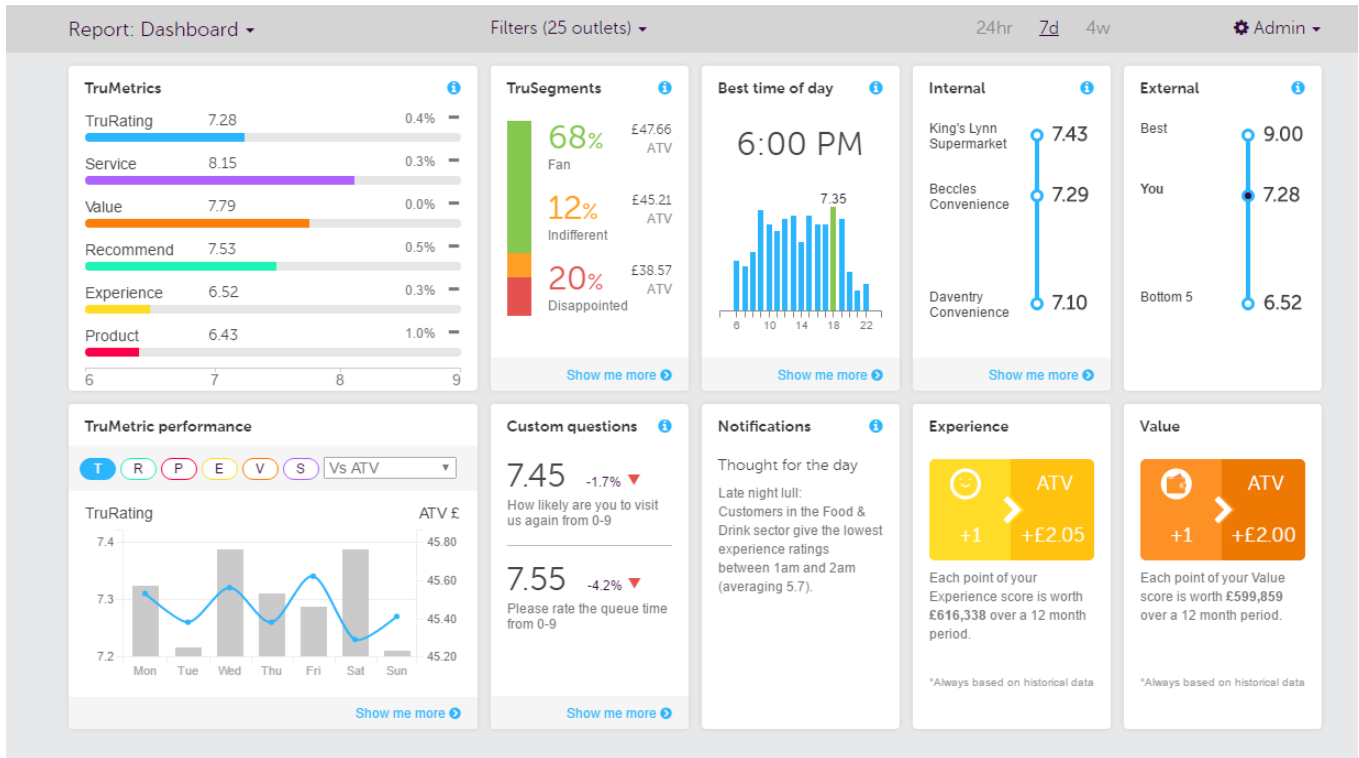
Report: Dashboard ▾ | Filters (25 outlets) ▾ | 24hr | 7d | 4w | Admin ▾

TruMetrics

| | | |
|---|---|---|
| TruRating | 7.28 | 0.4% |
| Service | 8.15 | 0.3% |
| Value | 7.79 | 0.0% |
| Recommend | 7.53 | 0.5% |
| Experience | 6.52 | 0.3% |
| Product | 6.43 | 1.0% |

6 7 8 9

TruSegments

68% Fan £47.66 ATV

12% Indifferent £45.21 ATV

20% Disappointed £38.57 ATV

Show me more

Best time of day

6:00 PM

7.35

6 10 14 18 22

Show me more

Internal

King's Lynn Supermarket 7.43

Beccles Convenience 7.29

Daventry Convenience 7.10

Show me more

External

Best 9.00

You 7.28

Bottom 5 6.52

TruMetric performance

T R P E V S Vs ATV

TruRating ATV £

7.4 7.3 7.2

45.80 45.60 45.40 45.20

Mon Tue Wed Thu Fri Sat Sun

Show me more

Custom questions

7.45 -1.7%
How likely are you to visit us again from 0-9

7.55 -4.2%
Please rate the queue time from 0-9

Show me more

Notifications

Thought for the day

Late night lull: Customers in the Food & Drink sector give the lowest experience ratings between 1am and 2am (averaging 5.7).

Experience

ATV
+1 +£2.05

Each point of your Experience score is worth **£616,338** over a 12 month period.

*Always based on historical data

Value

ATV
+1 +£2.00

Each point of your Value score is worth **£599,859** over a 12 month period.

*Always based on historical data